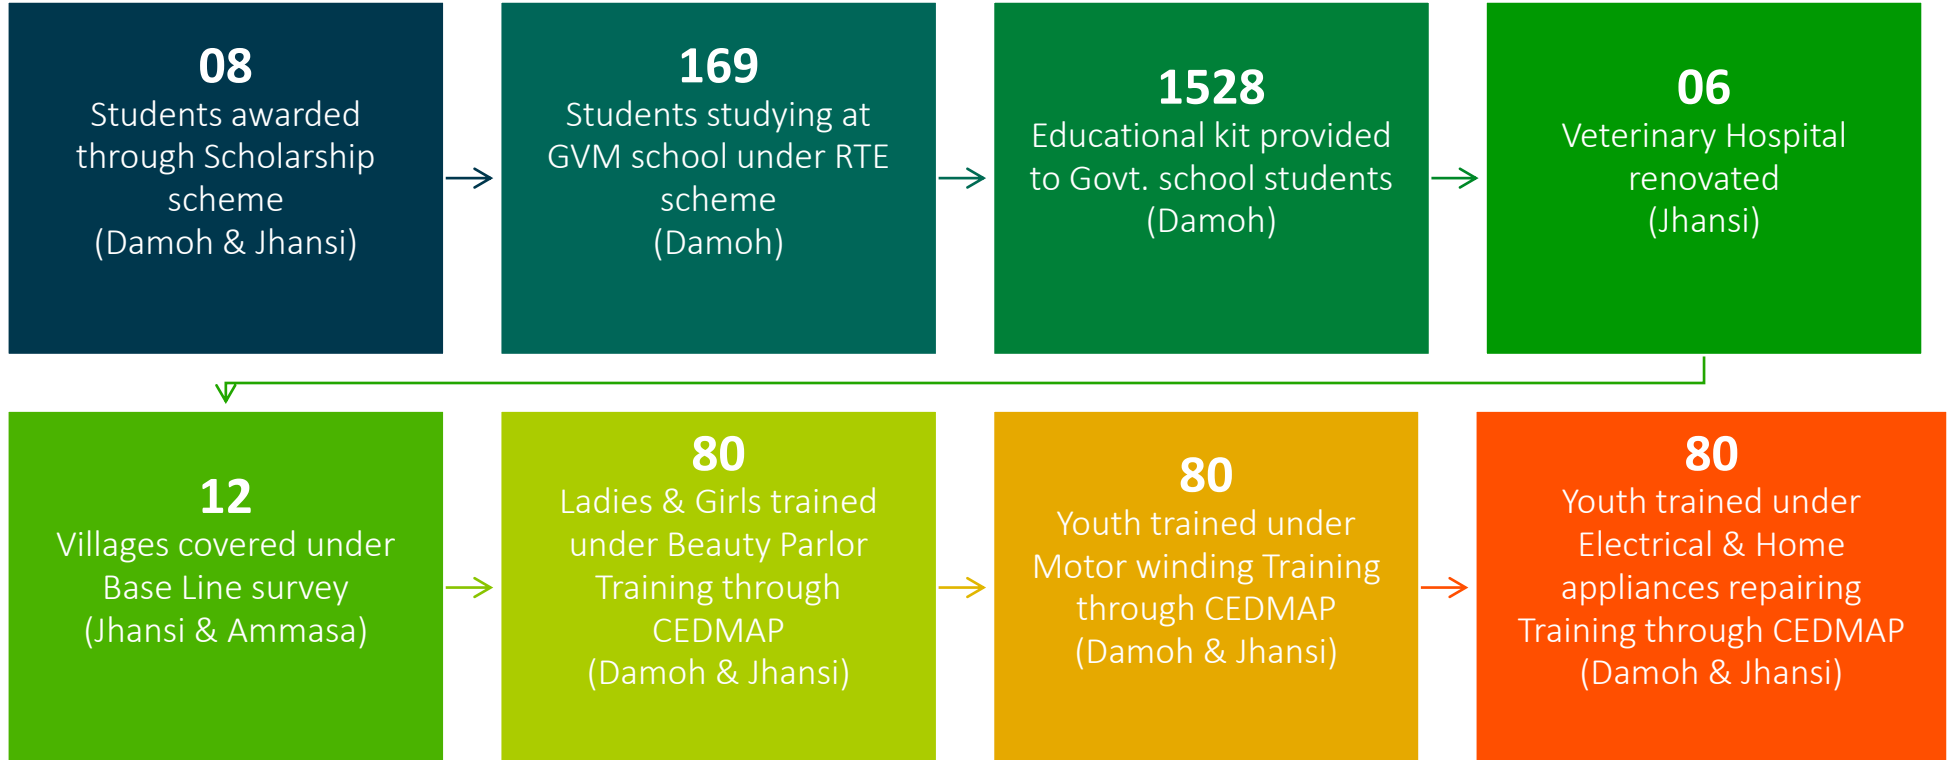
08
Students awarded through Scholarship scheme
(Damoh & Jhansi)

169
Students studying at GVM school under RTE scheme
(Damoh)

1528
Educational kit provided to Govt. school students
(Damoh)

06
Veterinary Hospital renovated
(Jhansi)

12
Villages covered under Base Line survey
(Jhansi & Ammasa)

80
Ladies & Girls trained under Beauty Parlor Training through CEDMAP
(Damoh & Jhansi)

80
Youth trained under Motor winding Training through CEDMAP
(Damoh & Jhansi)

80
Youth trained under Electrical & Home appliances repairing Training through CEDMAP
(Damoh & Jhansi)